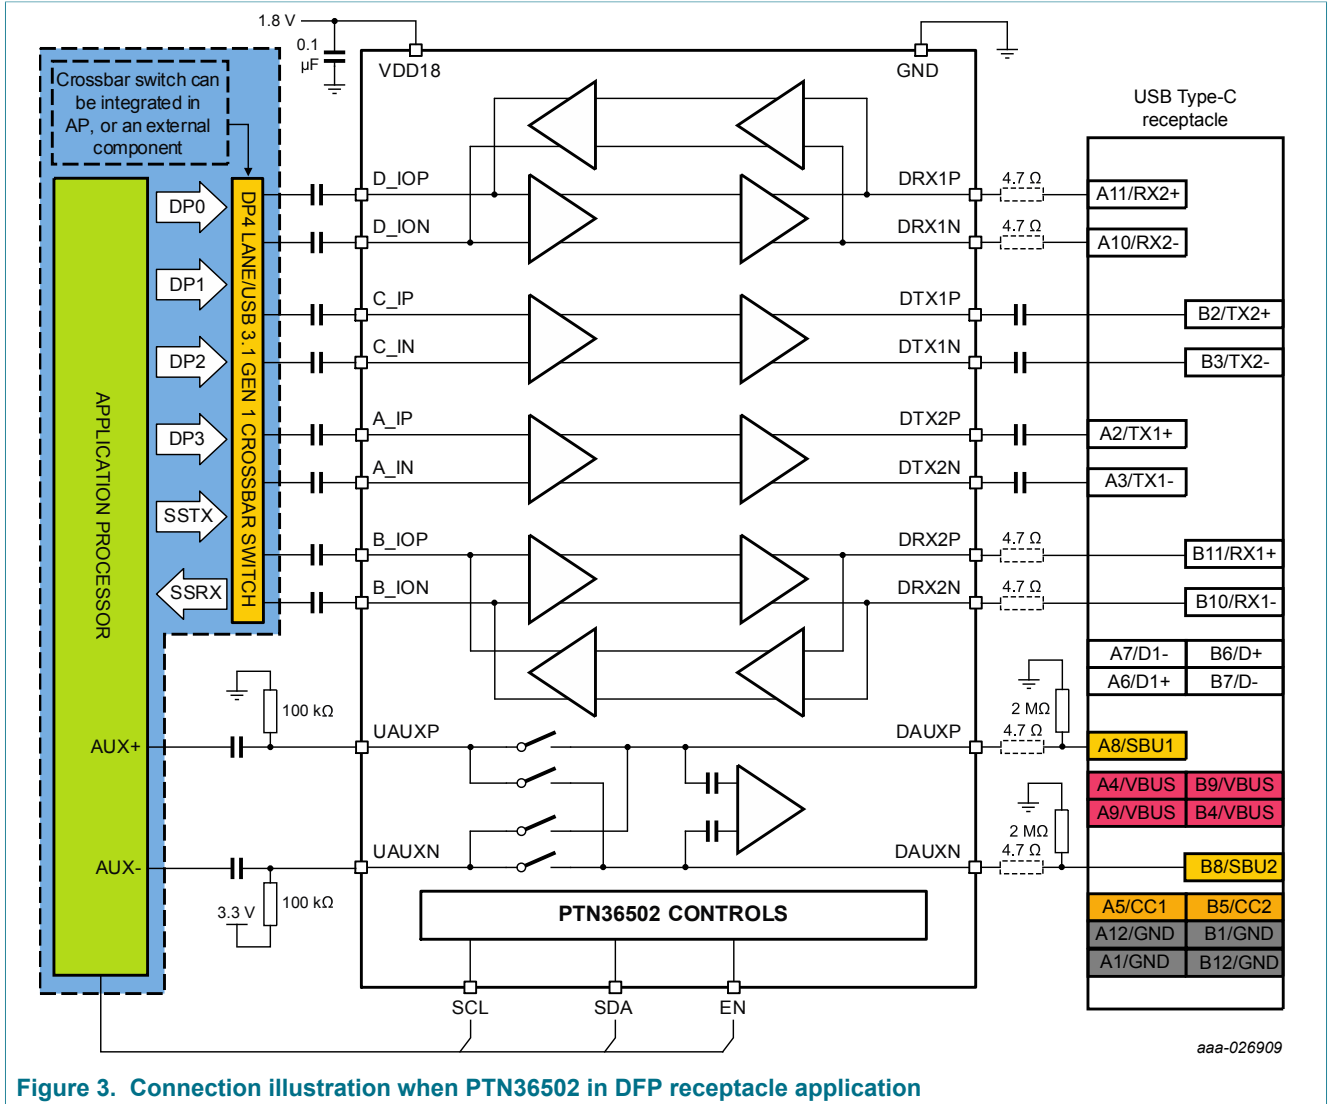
1.8 V
0.1 μF
VDD18
GND
Crossbar switch can be integrated in AP, or an external component
USB Type-C receptacle
DP0
DP1
DP2
DP3
SSTX
SSRX
DP4 LANE/USB 3.1 GEN 1 CROSSBAR SWITCH
APPLICATION PROCESSOR
D_IOP
D_ION
C_IP
C_IN
A_IP
A_IN
B_IOP
B_ION
DRX1P
DRX1N
DTX1P
DTX1N
DTX2P
DTX2N
DRX2P
DRX2N
4.7 Ω
4.7 Ω
4.7 Ω
4.7 Ω
A11/RX2+
A10/RX2-
B2/TX2+
B3/TX2-
A2/TX1+
A3/TX1-
B11/RX1+
B10/RX1-
A7/D1-
B6/D+
A6/D1+
B7/D-
100 kΩ
AUX+
UAUXP
DAUXP
2 MΩ
4.7 Ω
A8/SBU1
A4/VBUS
B9/VBUS
A9/VBUS
B4/VBUS
AUX-
UAUXN
DAUXN
2 MΩ
4.7 Ω
B8/SBU2
3.3 V
100 kΩ
PTN36502 CONTROLS
A5/CC1
B5/CC2
A12/GND
B1/GND
A1/GND
B12/GND
SCL
SDA
EN
aaa-026909
Figure 3. Connection illustration when PTN36502 in DFP receptacle application